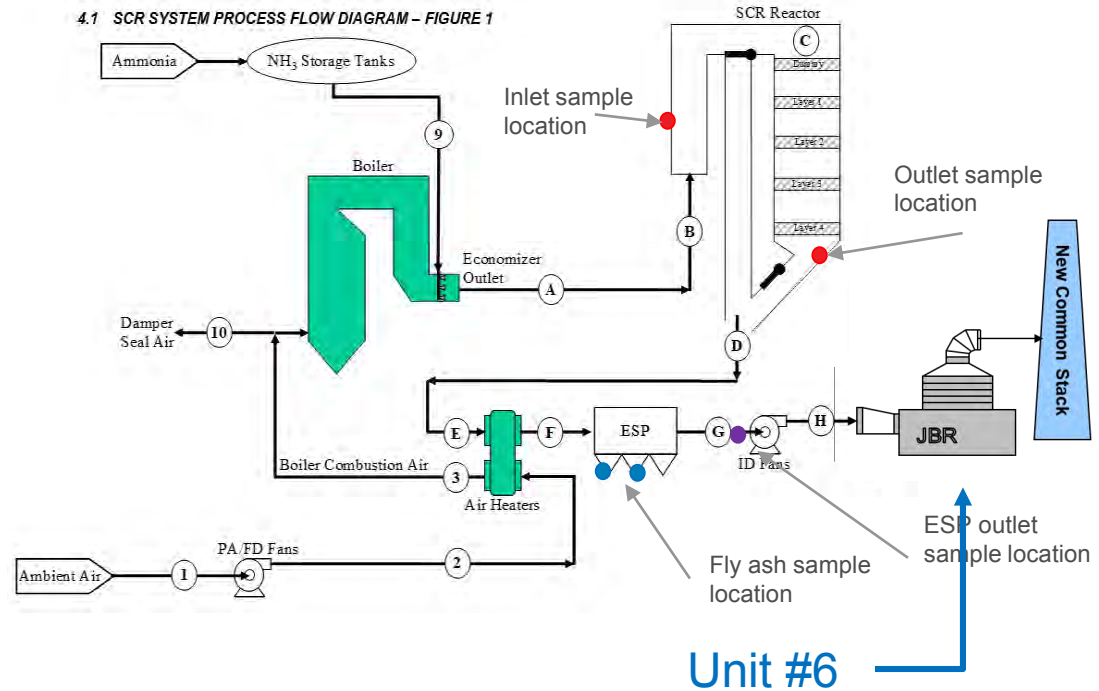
4.1 SCR SYSTEM PROCESS FLOW DIAGRAM – FIGURE 1

Ammonia

$NH_3$ Storage Tanks

SCR Reactor

C

Dummy

Layer 1

Layer 2

Layer 3

Layer 4

Inlet sample location

9

Boiler

Outlet sample location

B

Economizer Outlet

A

New Common Stack

Damper Seal Air

10

D

E

F

ESP

G

H

JBR

Boiler Combustion Air

3

ID Fans

Air Heaters

ESP outlet sample location

PA/FD Fans

Ambient Air

1

2

Fly ash sample location

Unit #6